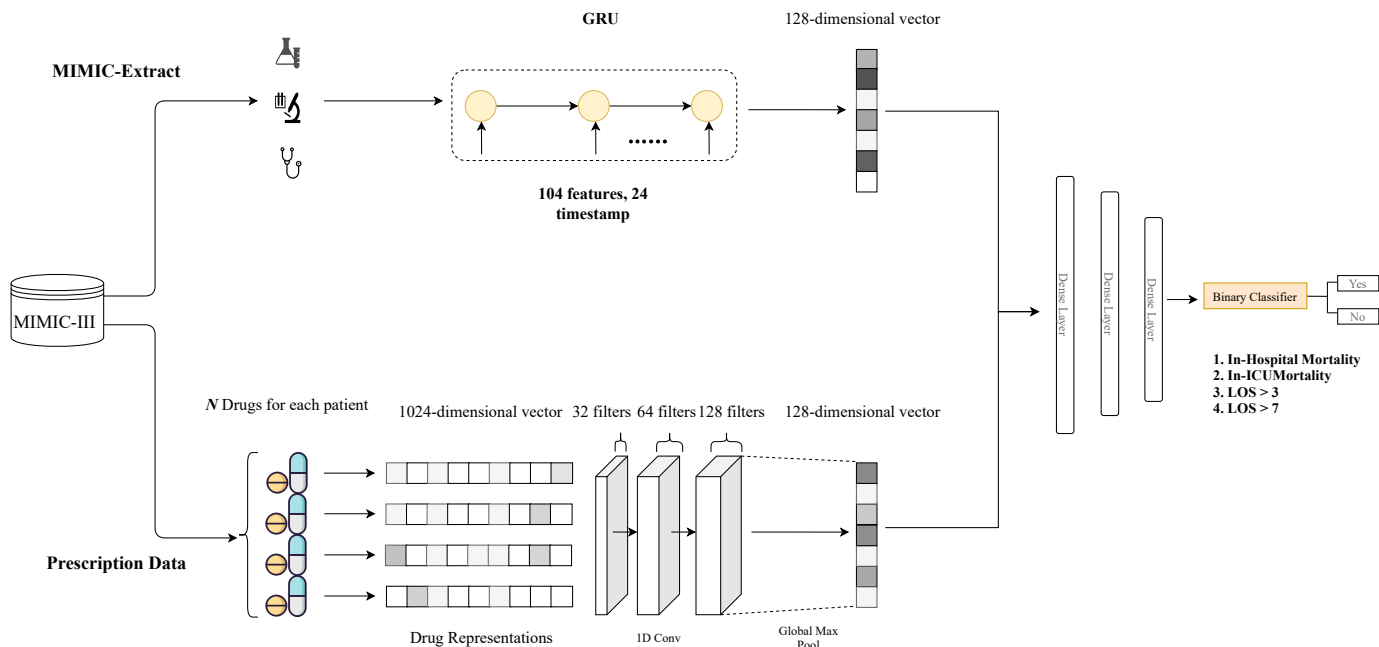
GRU

128-dimensional vector

MIMIC-Extract

104 features, 24 timestamp

MIMIC-III

Dense Layer

Dense Layer

Dense Layer

Binary Classifier

Yes

No

1. In-Hospital Mortality
2. In-ICUMortality
3. LOS > 3
4. LOS > 7

*N* Drugs for each patient

1024-dimensional vector

32 filters

64 filters

128 filters

128-dimensional vector

Prescription Data

Drug Representations

1D Conv

Global Max Pool